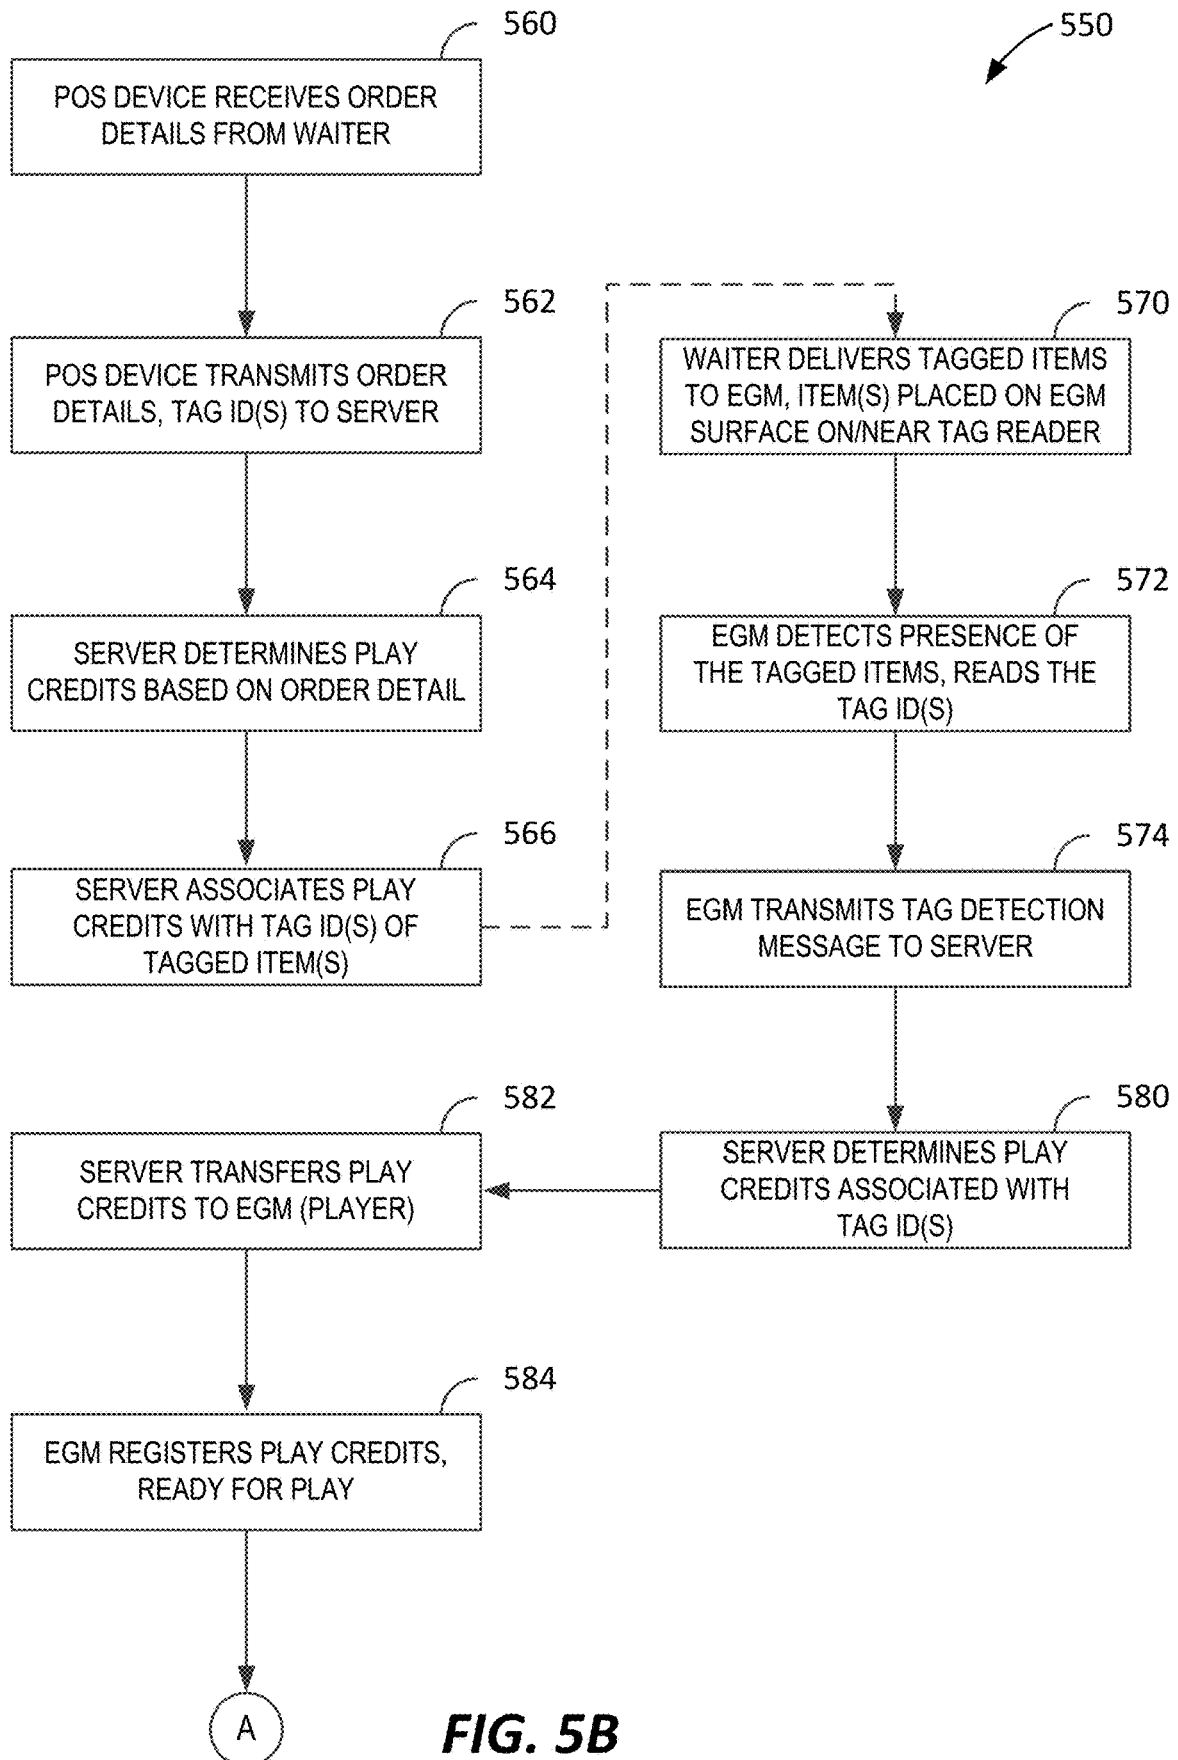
550

560
POS DEVICE RECEIVES ORDER DETAILS FROM WAITER

562
POS DEVICE TRANSMITS ORDER DETAILS, TAG ID(S) TO SERVER

564
SERVER DETERMINES PLAY CREDITS BASED ON ORDER DETAIL

566
SERVER ASSOCIATES PLAY CREDITS WITH TAG ID(S) OF TAGGED ITEM(S)

570
WAITER DELIVERS TAGGED ITEMS TO EGM, ITEM(S) PLACED ON EGM SURFACE ON/NEAR TAG READER

572
EGM DETECTS PRESENCE OF THE TAGGED ITEMS, READS THE TAG ID(S)

574
EGM TRANSMITS TAG DETECTION MESSAGE TO SERVER

580
SERVER DETERMINES PLAY CREDITS ASSOCIATED WITH TAG ID(S)

582
SERVER TRANSFERS PLAY CREDITS TO EGM (PLAYER)

584
EGM REGISTERS PLAY CREDITS, READY FOR PLAY

A

FIG. 5B